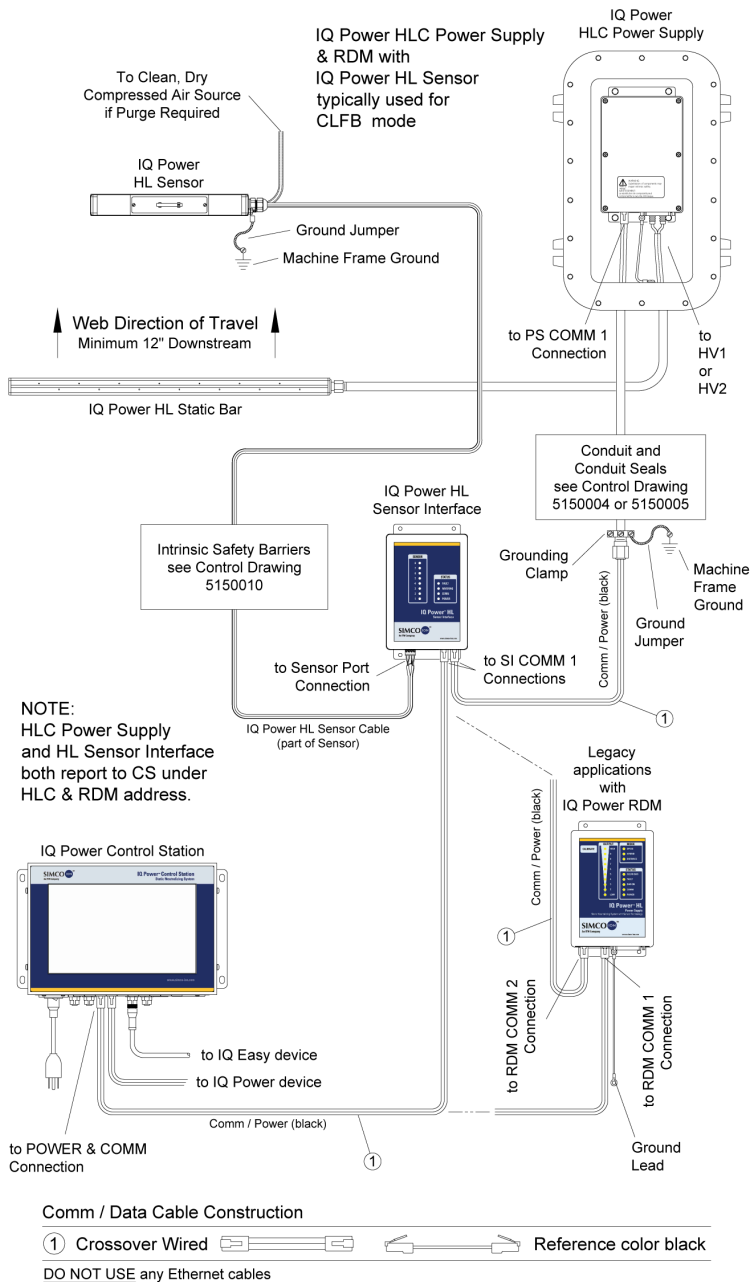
IQ Power HLC Power Supply & RDM with IQ Power HL Sensor typically used for CLFB mode

IQ Power HLC Power Supply

To Clean, Dry Compressed Air Source if Purge Required

IQ Power HL Sensor

Ground Jumper

Machine Frame Ground

Web Direction of Travel
Minimum 12" Downstream

to PS COMM 1 Connection

to HV1 or HV2

IQ Power HL Static Bar

Conduit and Conduit Seals see Control Drawing 5150004 or 5150005

IQ Power HL Sensor Interface

Intrinsic Safety Barriers see Control Drawing 5150010

Grounding Clamp

Machine Frame Ground

Ground Jumper

Comm / Power (black)

to Sensor Port Connection

to SI COMM 1 Connections

1

IQ Power HL Sensor Cable (part of Sensor)

NOTE:
HLC Power Supply and HL Sensor Interface both report to CS under HLC & RDM address.

Legacy applications with IQ Power RDM

Comm / Power (black)

IQ Power Control Station

SIMCO

IQ Power Control Station

1

to RDM COMM 2 Connection

to RDM COMM 1 Connection

to IQ Easy device

to IQ Power device

Comm / Power (black)

to POWER & COMM Connection

1

Ground Lead

Comm / Data Cable Construction

1 Crossover Wired Reference color black

DO NOT USE any Ethernet cables